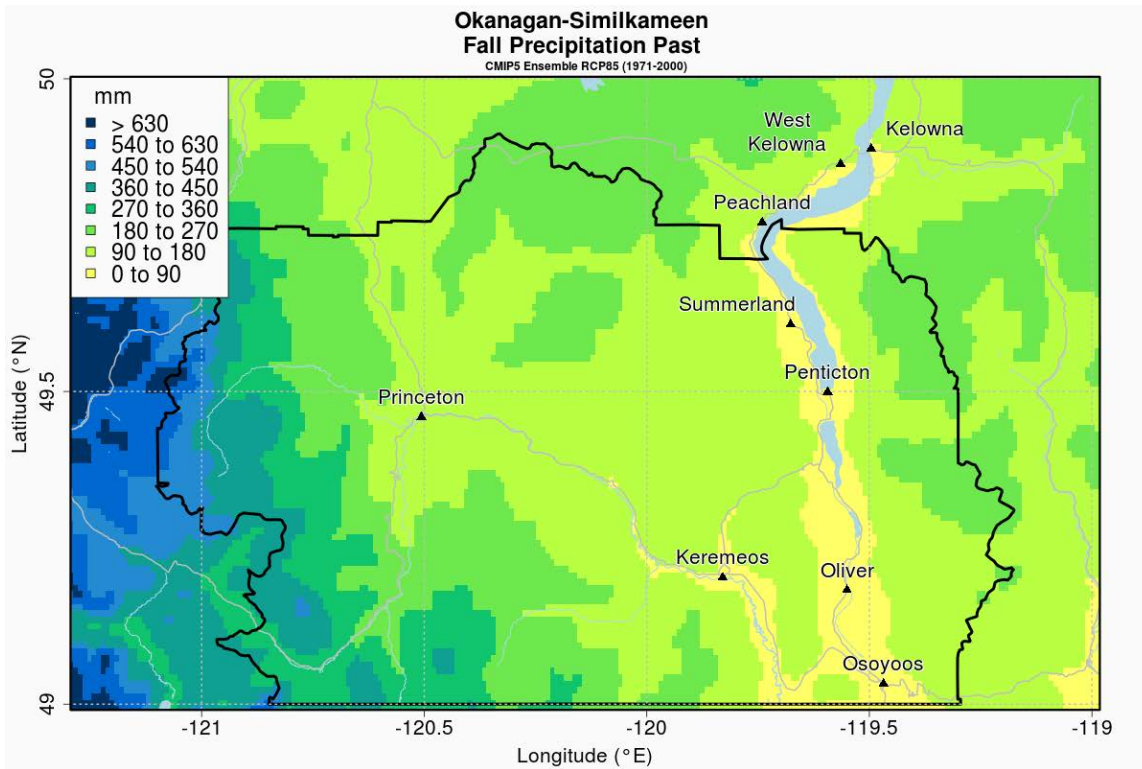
Okanagan-Similkameen
Fall Precipitation Past
CMIP5 Ensemble RCP85 (1971-2000)

mm
> 630
540 to 630
450 to 540
360 to 450
270 to 360
180 to 270
90 to 180
0 to 90

West Kelowna
Kelowna
Peachland
Summerland
Penticton
Princeton
Keremeos
Oliver
Osoyoos

50
49.5
49
Latitude (°N)

-121
-120.5
-120
-119.5
-119
Longitude (°E)